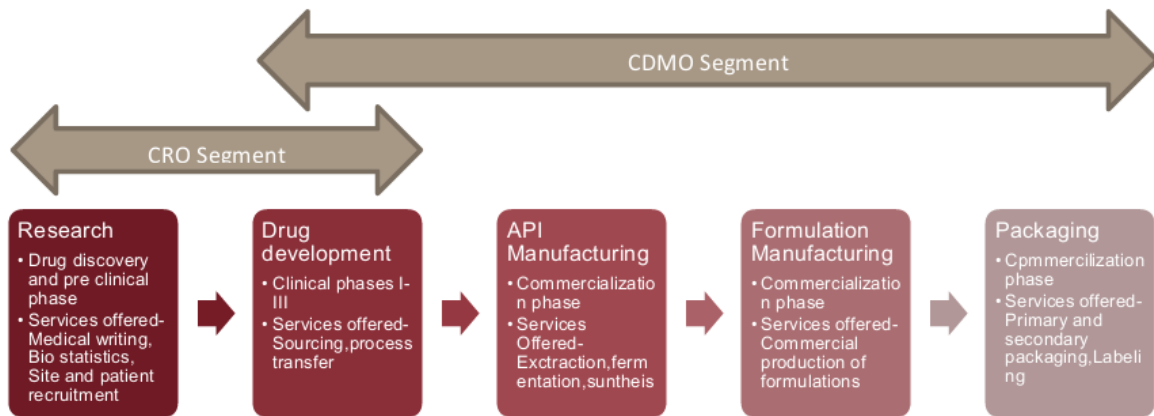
CDMO Segment

CRO Segment

Research
• Drug discovery and pre clinical phase
• Services offered-Medical writing, Bio statistics, Site and patient recruitment

Drug development
• Clinical phases I-III
• Services offered-Sourcing,process transfer

API Manufacturing
• Commercialization phase
• Services Offered-Exctraction,fermentation,suntheis

Formulation Manufacturing
• Commercialization phase
• Services offered-Commercial production of formulations

Packaging
• Cpmmercilization phase
• Services offered-Primary and secondary packaging,Labeling